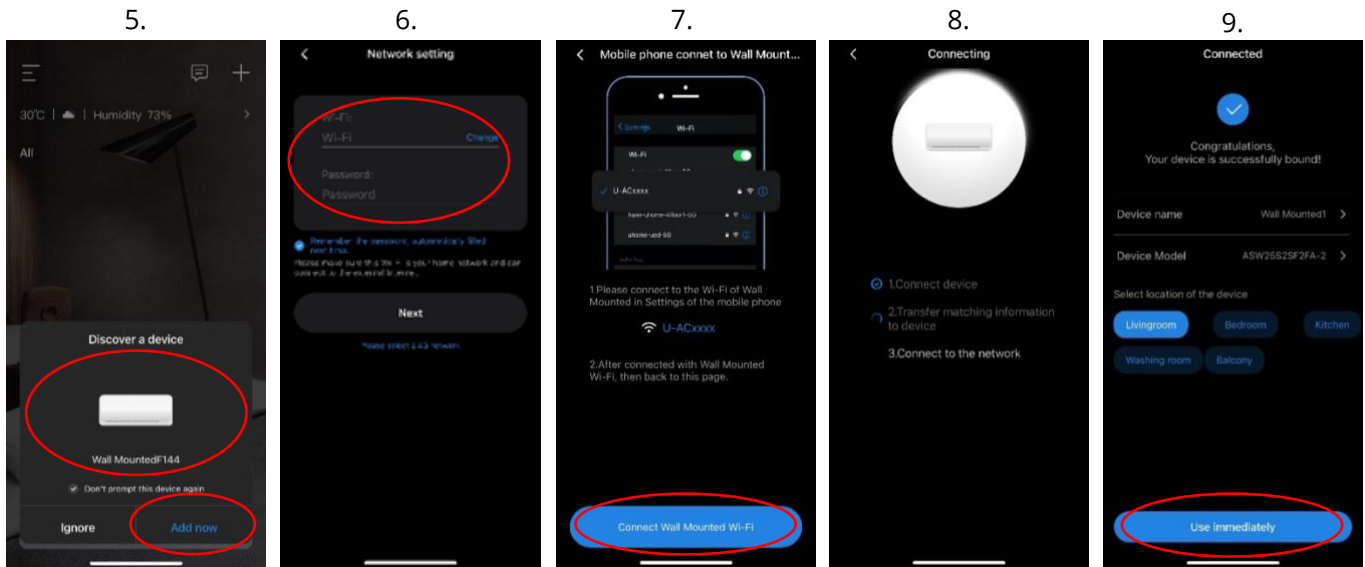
5.

30°C | Humidity 73%

All

Discover a device

Wall MountedF144

Don't prompt this device again

Ignore

Add now

6.

Network setting

Wi-Fi:

Wi-Fi

Change

Password:

Password

Remember the password, automatically filled next time.

Please make sure the Wi-Fi is your home network and can connect to the external Internet.

Next

Please select 2.4G network

7.

Mobile phone connet to Wall Mount...

Settings Wi-Fi

Wi-Fi

U-ACxxxx

haier-chome-4floor1-5G

zhone-ued-5G

1.Please connect to the Wi-Fi of Wall Mounted in Settings of the mobile phone

U-ACxxxx

2.After connected with Wall Mounted Wi-Fi, then back to this page.

Connect Wall Mounted Wi-Fi

8.

Connecting

1.Connect device

2.Transfer matching information to device

3.Connect to the network

9.

Connected

Congratulations,
Your device is successfully bound!

Device name Wall Mounted1

Device Model ASW25S2SF2FA-2

Select location of the device

Livingroom Bedroom Kitchen

Washing room Balcony

Use immediately